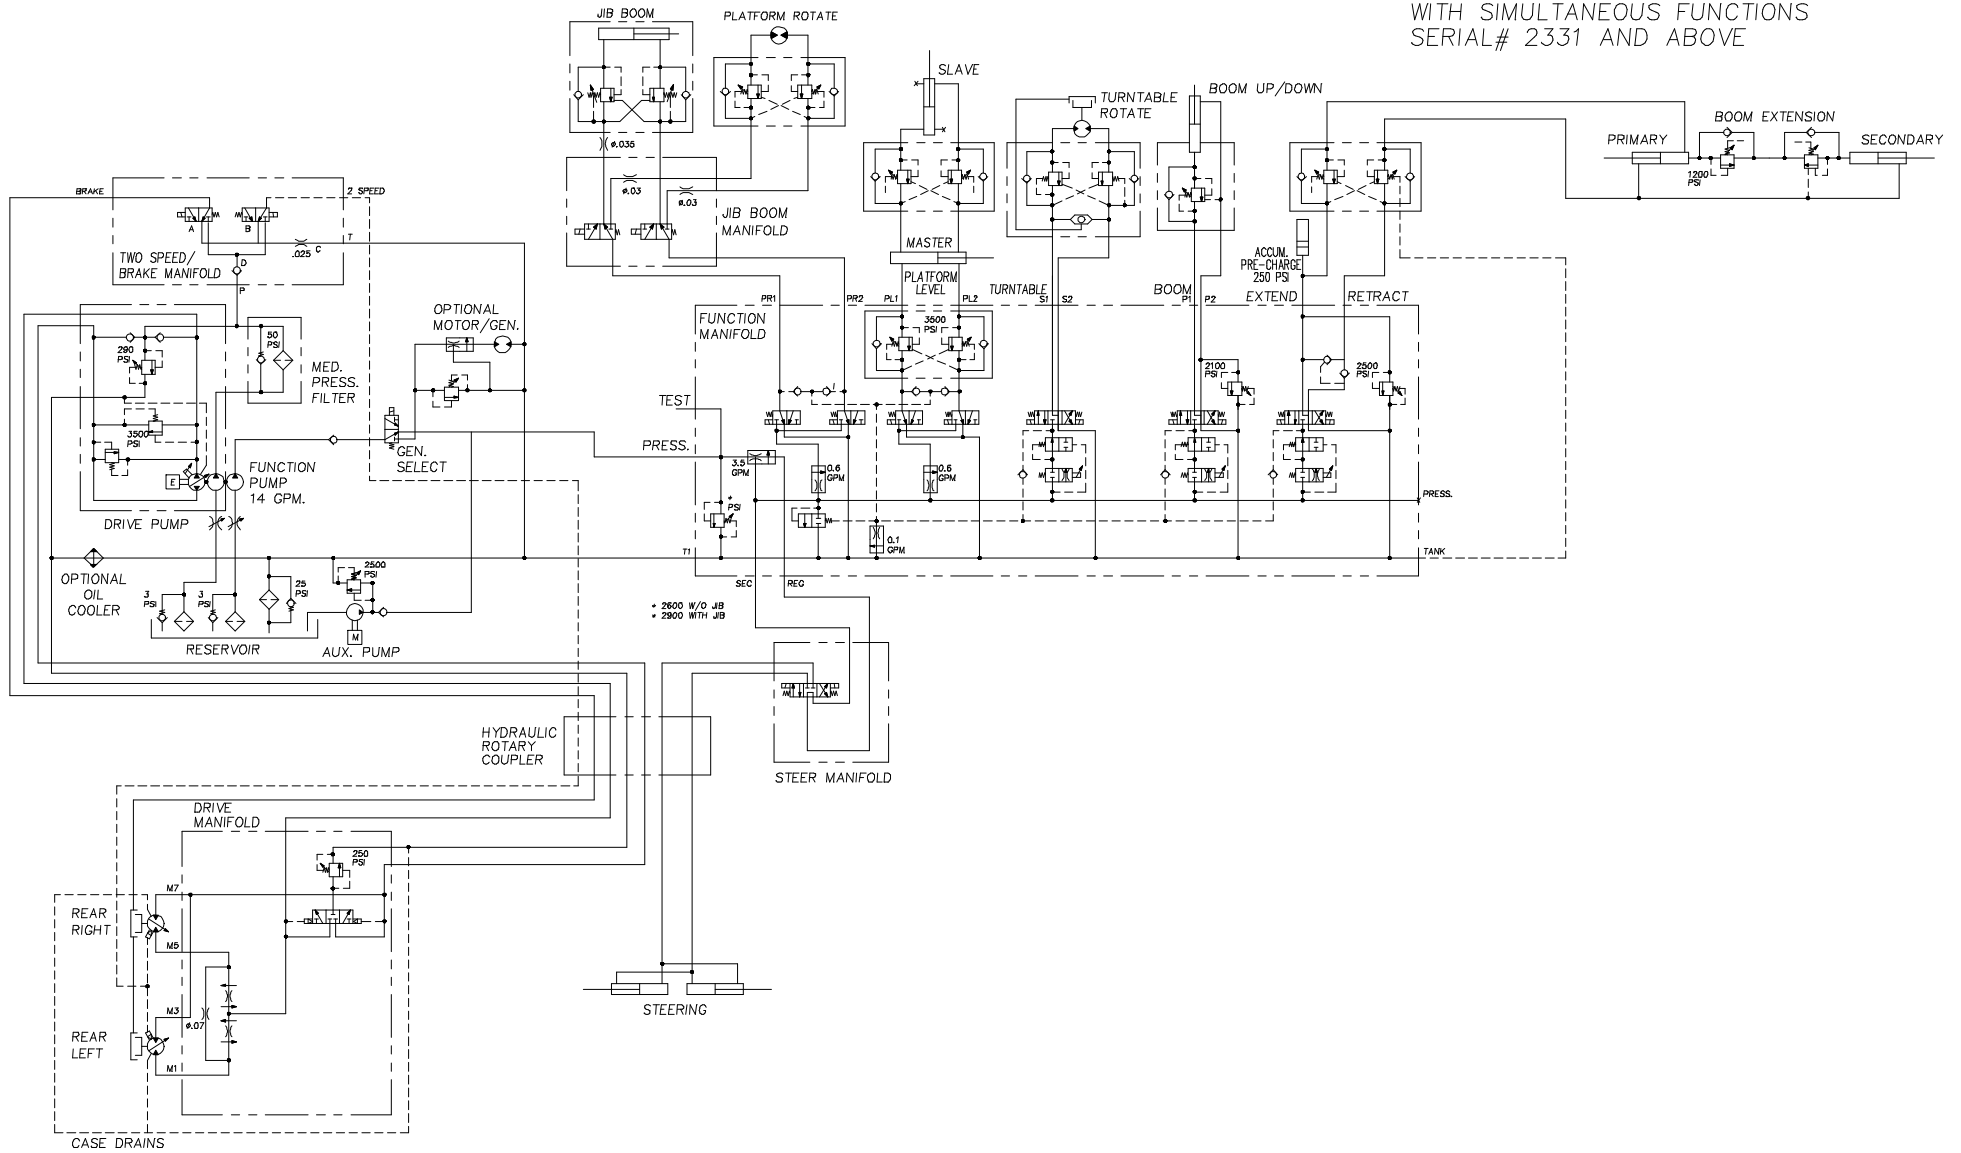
WITH SIMULTANEOUS FUNCTIONS
SERIAL# 2331 AND ABOVE

JIB BOOM
PLATFORM ROTATE
ø.035
ø.03
ø.03
JIB BOOM MANIFOLD
SLAVE
TURNTABLE ROTATE
BOOM UP/DOWN
BOOM EXTENSION
PRIMARY
SECONDARY
1200 PSI
BRAKE
2 SPEED
A
B
C
T
.025
TWO SPEED/ BRAKE MANIFOLD
D
P
MASTER
PLATFORM LEVEL
TURNTABLE
BOOM
EXTEND
RETRACT
ACCUM. PRE-CHARGE 250 PSI
PR1
PR2
PL1
PL2
S1
S2
P1
P2
OPTIONAL MOTOR/GEN.
FUNCTION MANIFOLD
3500 PSI
290 PSI
50 PSI
MED. PRESS. FILTER
2100 PSI
2500 PSI
TEST
PRESS.
3500 PSI
3.5 GPM
0.6 GPM
0.6 GPM
GEN. SELECT
E
FUNCTION PUMP 14 GPM.
DRIVE PUMP
* PSI
0.1 GPM
PRESS.
TANK
T1
SEC
REG
OPTIONAL OIL COOLER
3 PSI
3 PSI
25 PSI
2500 PSI
M
RESERVOIR
AUX. PUMP
* 2600 W/O JIB
* 2900 WITH JIB
HYDRAULIC ROTARY COUPLER
STEER MANIFOLD
DRIVE MANIFOLD
250 PSI
M7
REAR RIGHT
M5
M3
ø.07
REAR LEFT
M1
STEERING
CASE DRAINS